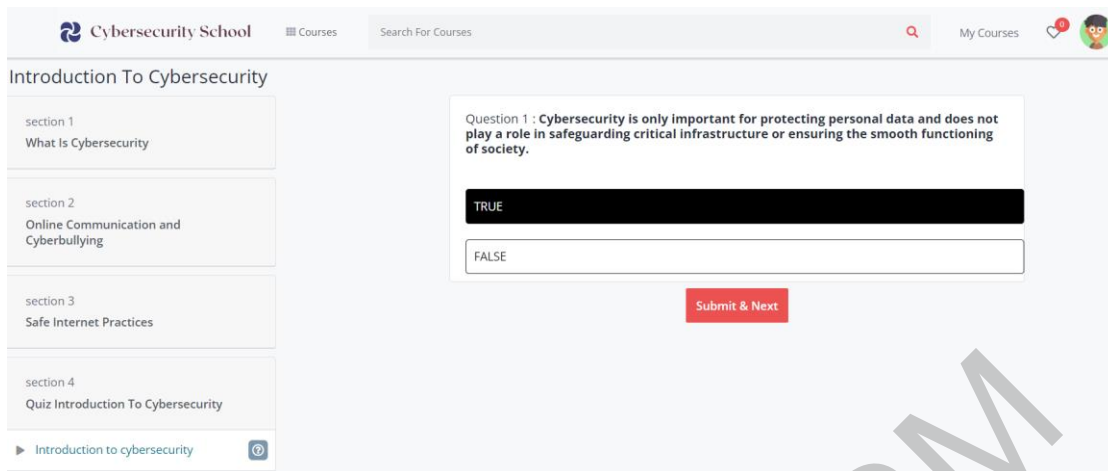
Cybersecurity School

Courses

Search For Courses

My Courses

0

Introduction To Cybersecurity

section 1
What Is Cybersecurity

section 2
Online Communication and Cyberbullying

section 3
Safe Internet Practices

section 4
Quiz Introduction To Cybersecurity

Introduction to cybersecurity

Question 1 : **Cybersecurity is only important for protecting personal data and does not play a role in safeguarding critical infrastructure or ensuring the smooth functioning of society.**

TRUE

FALSE

Submit & Next